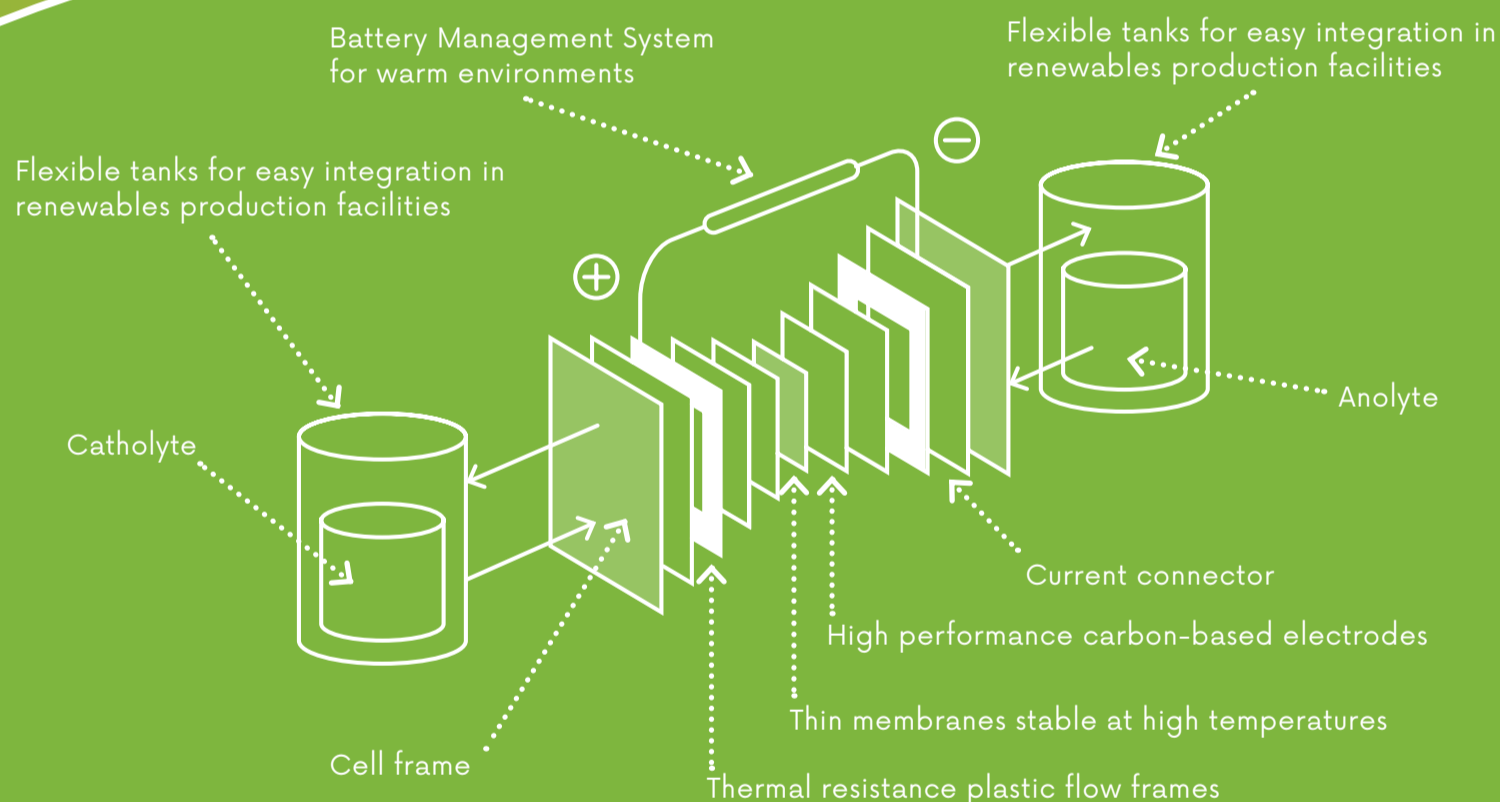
Battery Management System for warm environments

Flexible tanks for easy integration in renewables production facilities

Flexible tanks for easy integration in renewables production facilities

$\oplus$

$\ominus$

Catholyte

Anolyte

Current connector

High performance carbon-based electrodes

Thin membranes stable at high temperatures

Cell frame

Thermal resistance plastic flow frames